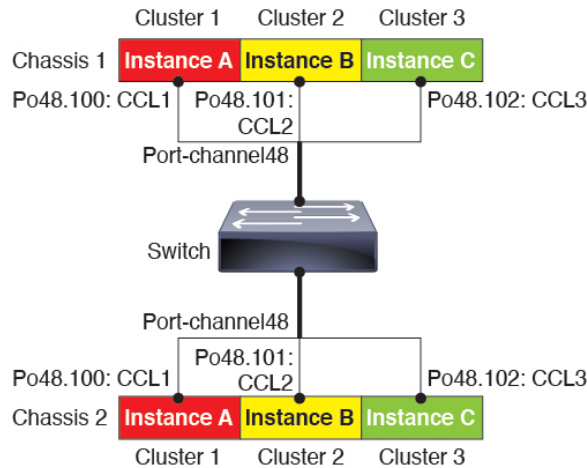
Cluster 1 Cluster 2 Cluster 3

Chassis 1 Instance A Instance B Instance C

Po48.100: CCL1 Po48.101: CCL2 Po48.102: CCL3

Port-channel48

Switch

Port-channel48

Po48.101: CCL2

Po48.100: CCL1 Po48.102: CCL3

Chassis 2 Instance A Instance B Instance C

Cluster 1 Cluster 2 Cluster 3